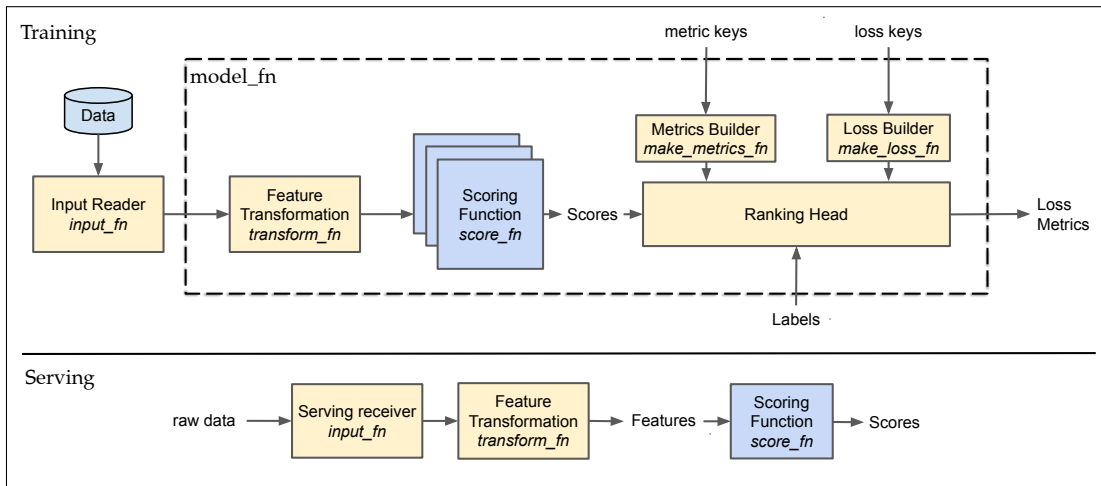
Training

metric keys

loss keys

model_fn

Data

Metrics Builder
*make_metrics_fn*

Loss Builder
*make_loss_fn*

Input Reader
*input_fn*

Feature Transformation
*transform_fn*

Scoring Function
*score_fn*

Scores

Ranking Head

Loss
Metrics

Labels

Serving

raw data

Serving receiver
*input_fn*

Feature Transformation
*transform_fn*

Features

Scoring Function
*score_fn*

Scores